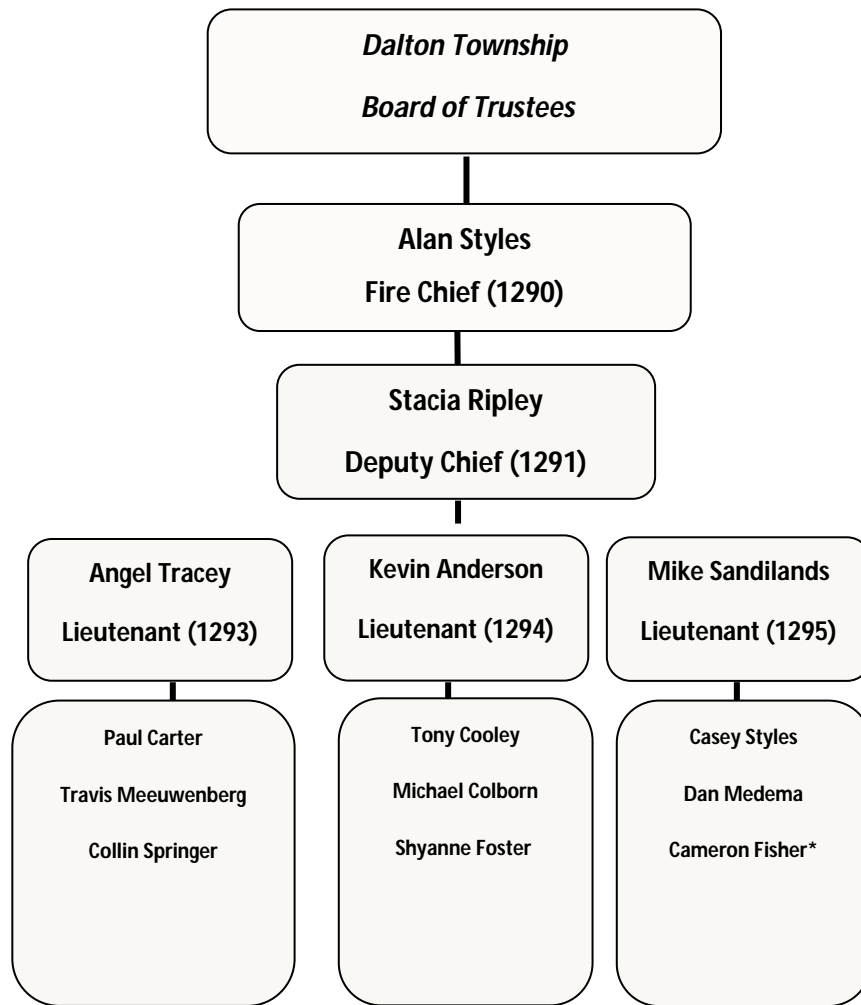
Dalton Township

Board of Trustees

Alan Styles

Fire Chief (1290)

Stacia Ripley

Deputy Chief (1291)

Angel Tracey

Lieutenant (1293)

Kevin Anderson

Lieutenant (1294)

Mike Sandilands

Lieutenant (1295)

Paul Carter

Travis Meeuwenberg

Collin Springer

Tony Cooley

Michael Colborn

Shyanne Foster

Casey Styles

Dan Medema

Cameron Fisher*